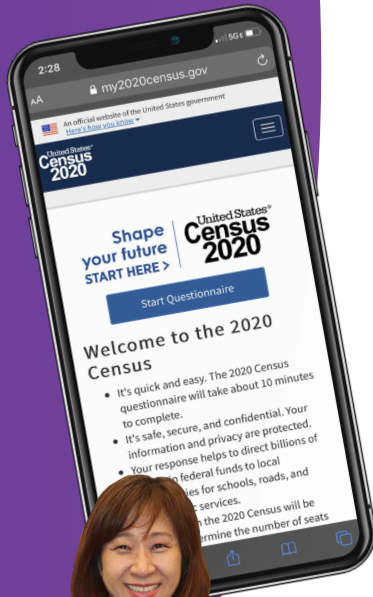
2:28

5G

AA

my2020census.gov

An official website of the United States government
Here's how you know

United States Census 2020

Shape your future START HERE >

United States Census 2020

Start Questionnaire

Welcome to the 2020 Census

• It's quick and easy. The 2020 Census questionnaire will take about 10 minutes to complete.
• It's safe, secure, and confidential. Your information and privacy are protected.
• Your response helps to direct billions of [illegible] federal funds to local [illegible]ies for schools, roads, and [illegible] services.
• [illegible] the 2020 Census will be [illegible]ermine the number of seats